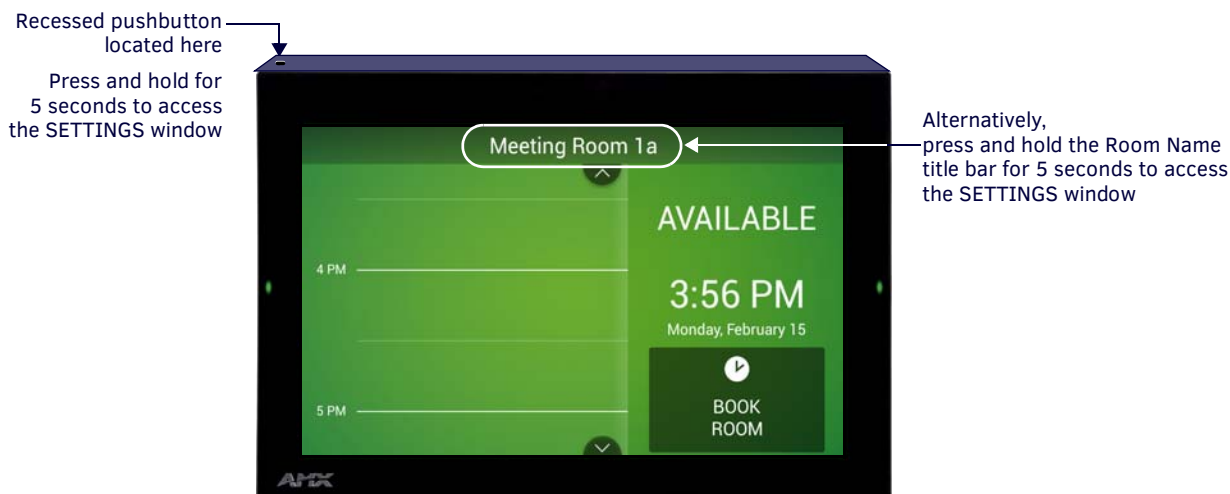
Recessed pushbutton located here

Press and hold for 5 seconds to access the SETTINGS window

Meeting Room 1a

Alternatively, press and hold the Room Name title bar for 5 seconds to access the SETTINGS window

4 PM

5 PM

AVAILABLE

3:56 PM

Monday, February 15

BOOK ROOM

AMX